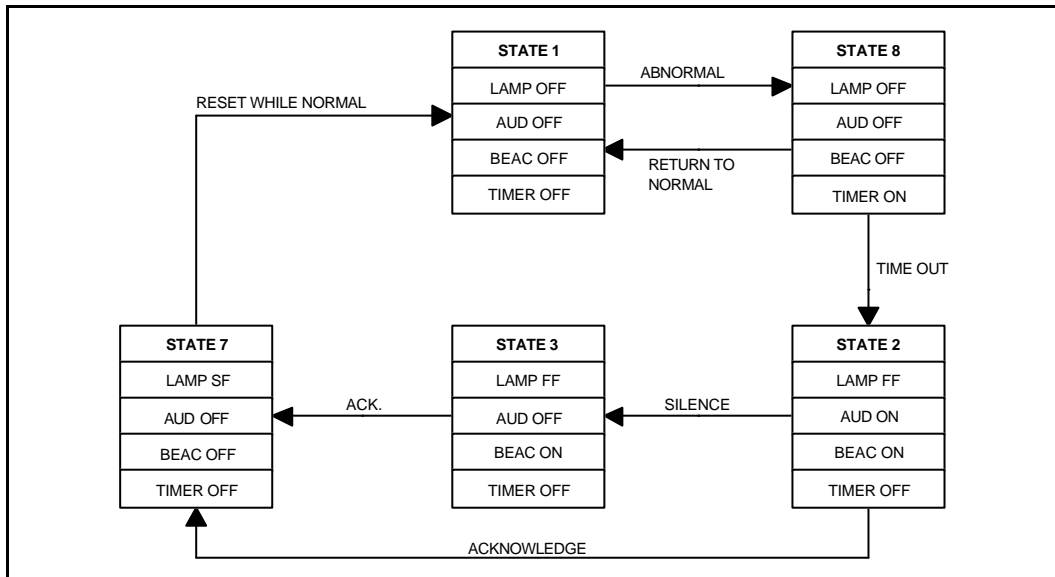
STATE 1
LAMP OFF
AUD OFF
BEAC OFF
TIMER OFF

ABNORMAL

RETURN TO NORMAL

STATE 8
LAMP OFF
AUD OFF
BEAC OFF
TIMER ON

RESET WHILE NORMAL

TIME OUT

STATE 7
LAMP SF
AUD OFF
BEAC OFF
TIMER OFF

ACK.

STATE 3
LAMP FF
AUD OFF
BEAC ON
TIMER OFF

SILENCE

STATE 2
LAMP FF
AUD ON
BEAC ON
TIMER OFF

ACKNOWLEDGE